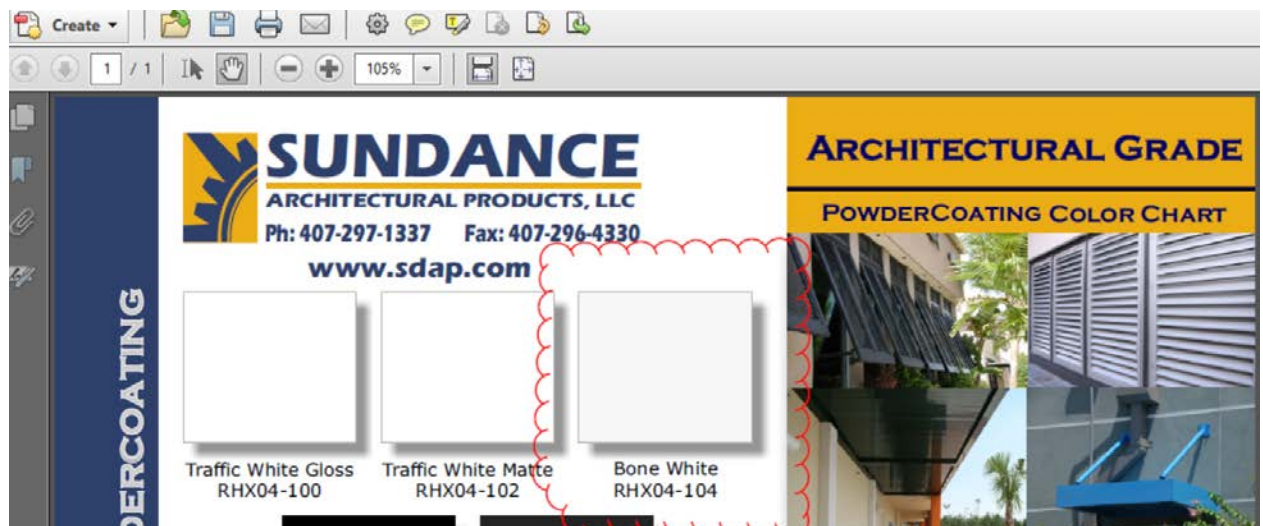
Create ▾

1 / 1

105%

SUNDANCE
ARCHITECTURAL PRODUCTS, LLC
Ph: 407-297-1337 Fax: 407-296-4330
www.sdap.com

ERCOATING

Traffic White Gloss
RHX04-100

Traffic White Matte
RHX04-102

Bone White
RHX04-104

ARCHITECTURAL GRADE

POWDERCOATING COLOR CHART